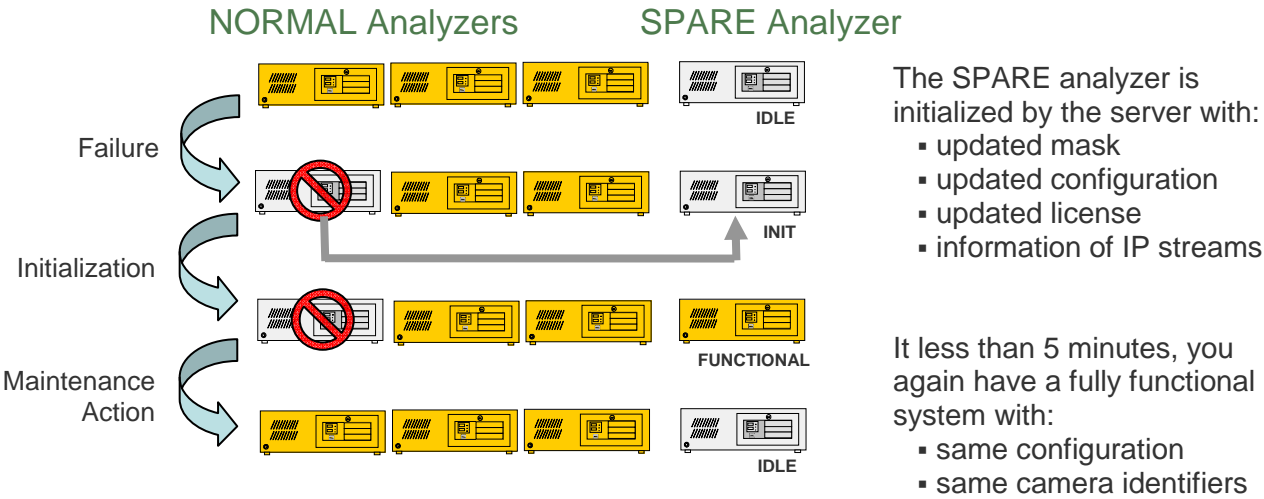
NORMAL Analyzers

SPARE Analyzer

Failure

Initialization

Maintenance Action

IDLE

INIT

FUNCTIONAL

IDLE

The SPARE analyzer is initialized by the server with:
▪ updated mask
▪ updated configuration
▪ updated license
▪ information of IP streams

It less than 5 minutes, you again have a fully functional system with:
▪ same configuration
▪ same camera identifiers